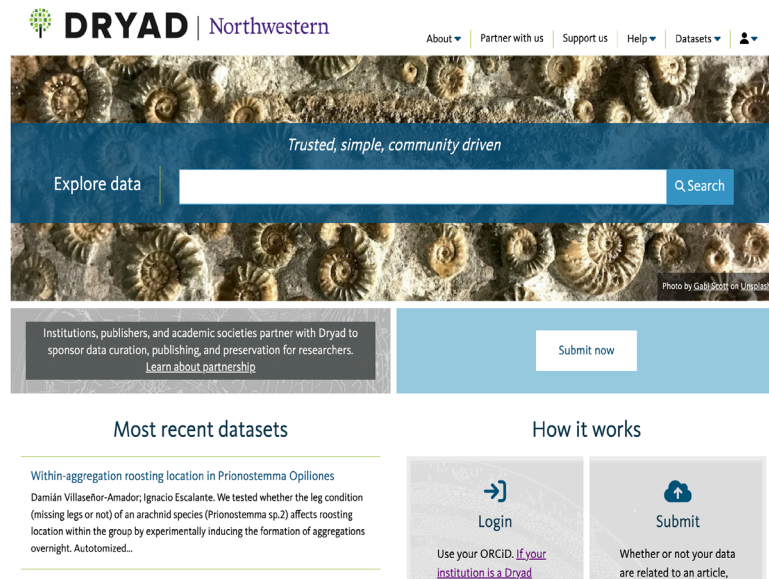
DRYAD | Northwestern

About Partner with us Support us Help Datasets

Trusted, simple, community driven

Explore data

Search

Photo by Gabi Scott on Unsplash

Institutions, publishers, and academic societies partner with Dryad to sponsor data curation, publishing, and preservation for researchers. Learn about partnership

Submit now

Most recent datasets

Within-aggregation roosting location in Prionostemma Opiliones

Damián Villaseñor-Amador; Ignacio Escalante. We tested whether the leg condition (missing legs or not) of an arachnid species (Prionostemma sp.2) affects roosting location within the group by experimentally inducing the formation of aggregations overnight. Autotomized...

How it works

Login

Use your ORCiD. If your institution is a Dryad

Submit

Whether or not your data are related to an article,